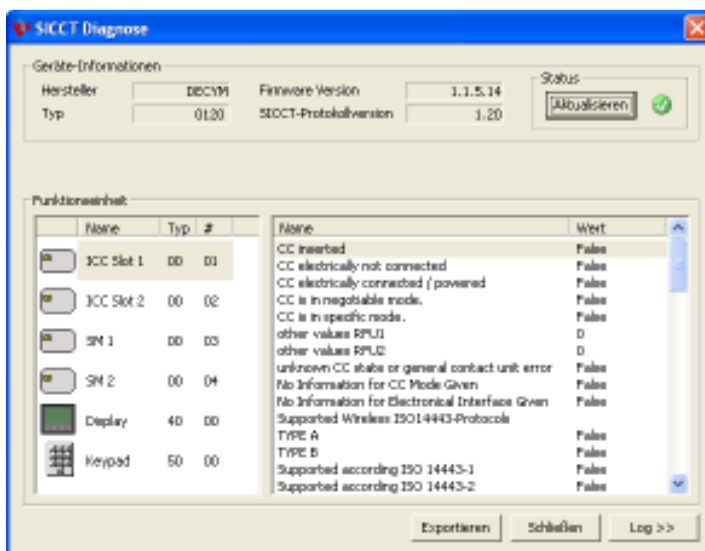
SICCT Diagnose

Geräte-Informationen

| Hersteller | DECYM | Firmware Version | 1.1.5.14 |
|---|---|---|---|
| Typ | 0120 | SICCT-Protokollversion | 1.20 |

Status

Aktualisieren

Funktionseinheit

| Name | Typ | # |
|---|---|---|
| ICC Slot 1 | 00 | 01 |
| ICC Slot 2 | 00 | 02 |
| SM 1 | 00 | 03 |
| SM 2 | 00 | 04 |
| Display | 40 | 00 |
| Keypad | 50 | 00 |

| Name | Wert |
|---|---|
| CC inserted | False |
| CC electrically not connected | False |
| CC electrically connected / powered | False |
| CC is in negotiable mode. | False |
| CC is in specific mode. | False |
| other values RFU1 | 0 |
| other values RFU2 | 0 |
| unknown CC state or general contact unit error | False |
| No Information for CC Mode Given | False |
| No Information for Electronical Interface Given | False |
| Supported Wireless ISO14443-Protocols | |
| TYPE A | False |
| TYPE B | False |
| Supported according ISO 14443-1 | False |
| Supported according ISO 14443-2 | False |

Exportieren

Schließen

Log >>